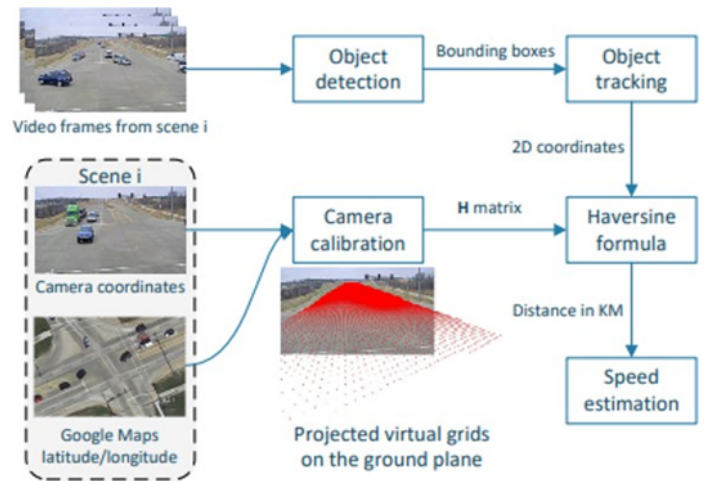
Video frames from scene i

Object detection

Bounding boxes

Object tracking

2D coordinates

Scene i

Camera coordinates

Google Maps latitude/longitude

Camera calibration

**H** matrix

Haversine formula

Distance in KM

Speed estimation

Projected virtual grids on the ground plane